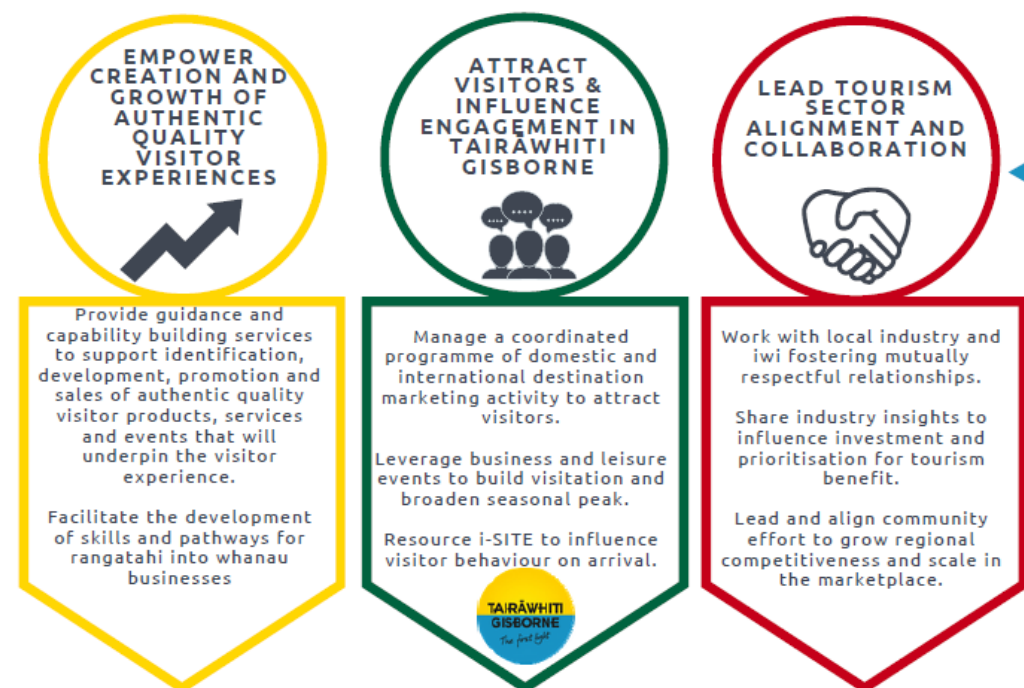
EMPOWER CREATION AND GROWTH OF AUTHENTIC QUALITY VISITOR EXPERIENCES

Provide guidance and capability building services to support identification, development, promotion and sales of authentic quality visitor products, services and events that will underpin the visitor experience.

Facilitate the development of skills and pathways for rangatahi into whanau businesses

ATTRACT VISITORS & INFLUENCE ENGAGEMENT IN TAIRĀWHITI GISBORNE

Manage a coordinated programme of domestic and international destination marketing activity to attract visitors.

Leverage business and leisure events to build visitation and broaden seasonal peak.

Resource i-SITE to influence visitor behaviour on arrival.

TAIRĀWHITI GISBORNE The first light

LEAD TOURISM SECTOR ALIGNMENT AND COLLABORATION

Work with local industry and iwi fostering mutually respectful relationships.

Share industry insights to influence investment and prioritisation for tourism benefit.

Lead and align community effort to grow regional competitiveness and scale in the marketplace.